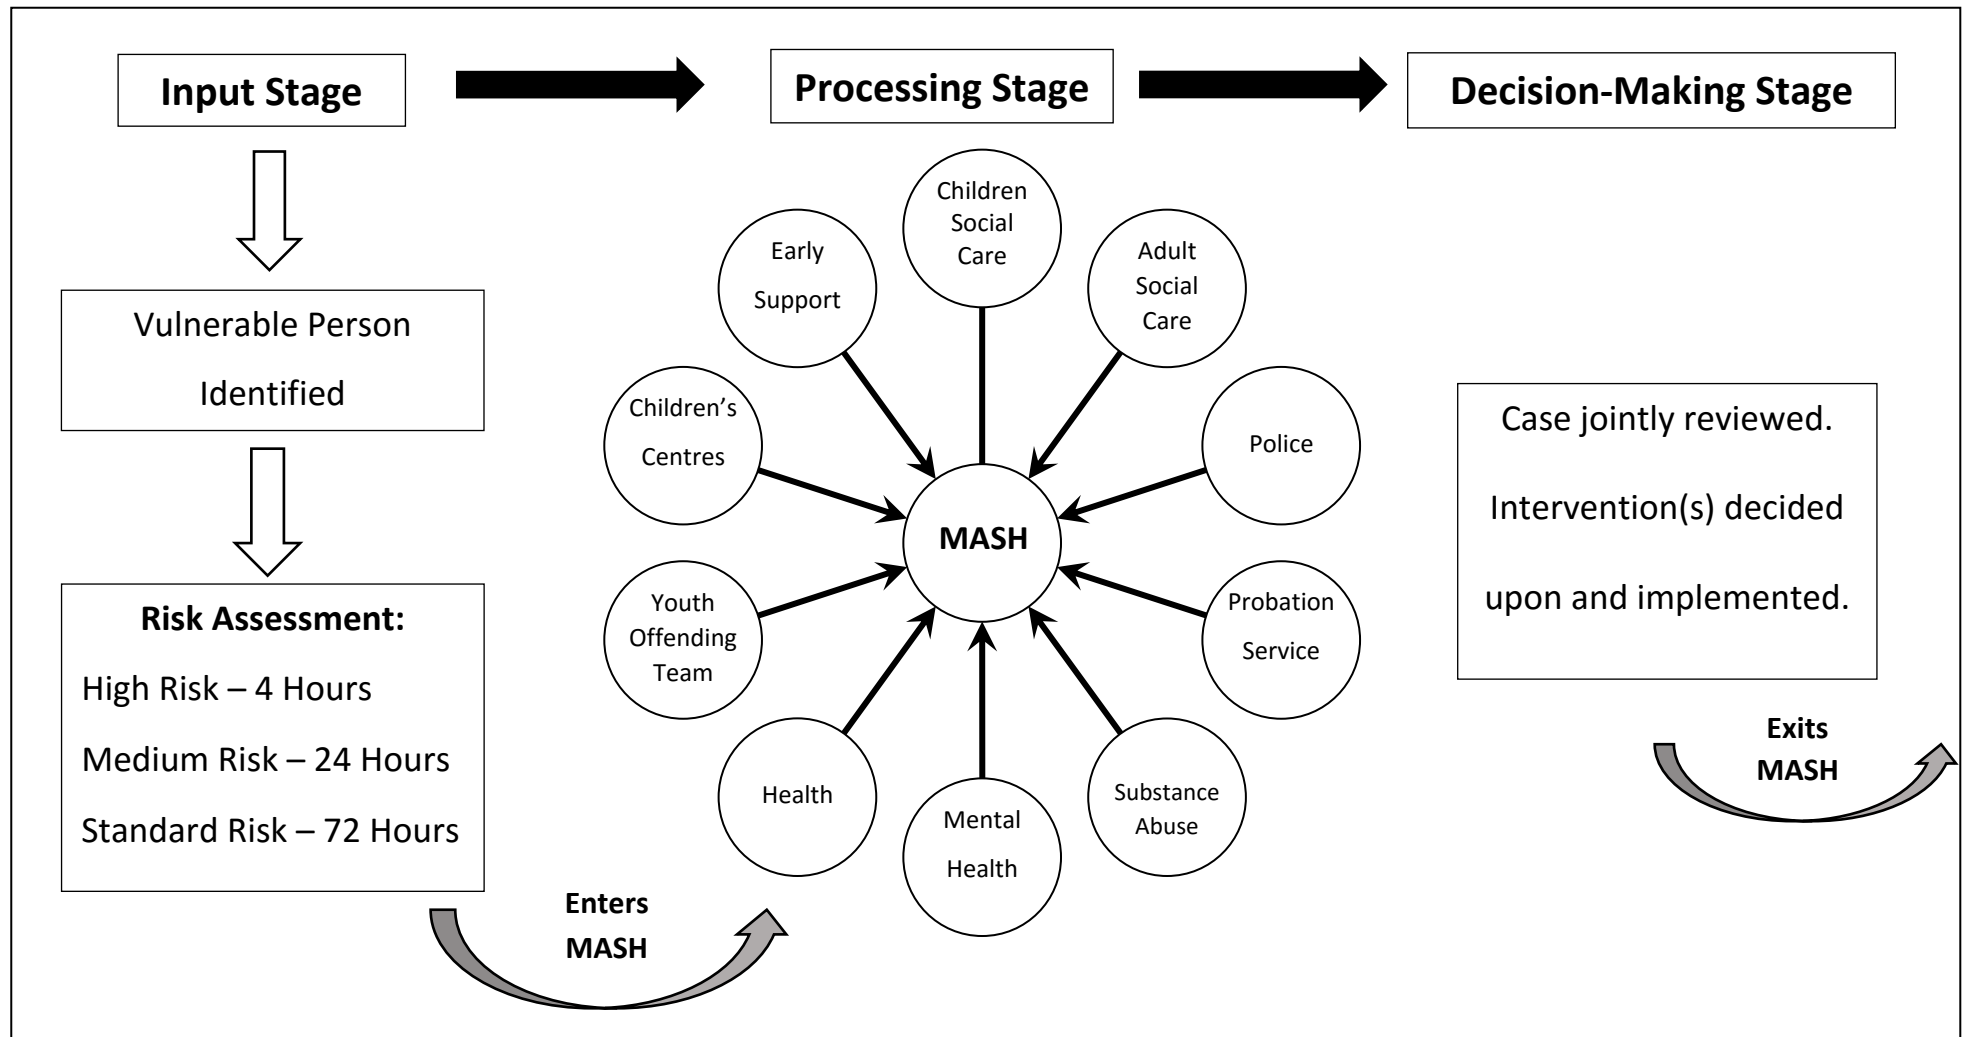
Input Stage

Processing Stage

Decision-Making Stage

Vulnerable Person Identified

Risk Assessment:

High Risk – 4 Hours

Medium Risk – 24 Hours

Standard Risk – 72 Hours

Enters MASH

Children Social Care

Early Support

Adult Social Care

Children's Centres

Police

MASH

Youth Offending Team

Probation Service

Health

Mental Health

Substance Abuse

Case jointly reviewed.

Intervention(s) decided upon and implemented.

Exits MASH